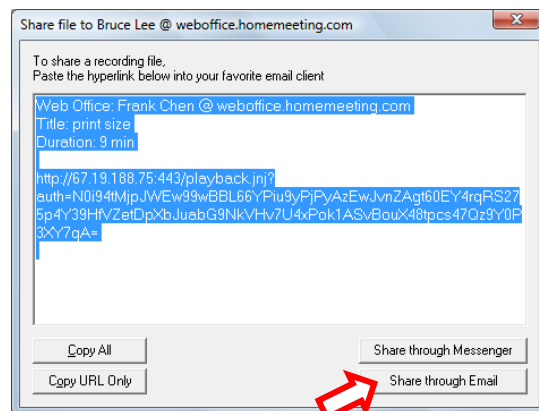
Share file to Bruce Lee @ weboffice.homemeeting.com

To share a recording file,
Paste the hyperlink below into your favorite email client

Web Office: Frank Chen @ weboffice.homemeeting.com
Title: print size
Duration: 9 min

http://67.19.188.75:443/playback.jnj?auth=N0i94tMjpJWEw99wBBL66YPiu9yPjPyAzEwJvnZAgt60EY4rqRS275p4Y39HfVZetDpXbJuabG9NkVHv7U4xPok1ASvBouX48tpcs47Qz9Y0P3XY7gA=

Copy All
Copy URL Only
Share through Messenger
Share through Email